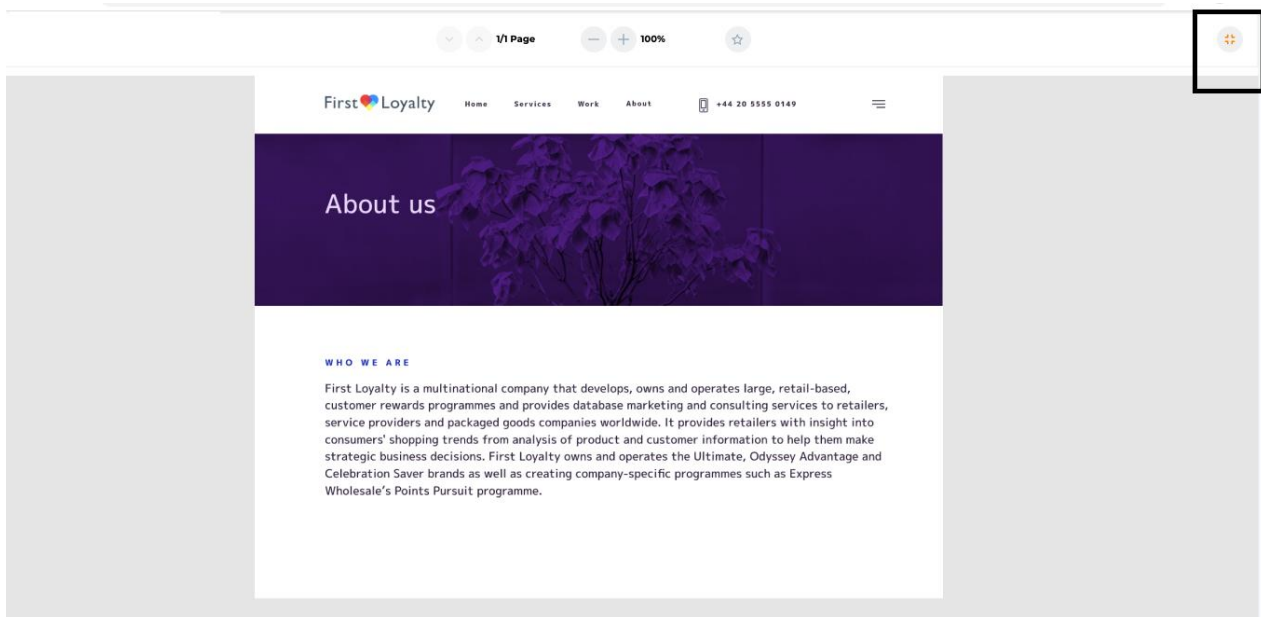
1/1 Page 100%

First Loyalty Home Services Work About +44 20 5555 0149

About us

WHO WE ARE

First Loyalty is a multinational company that develops, owns and operates large, retail-based, customer rewards programmes and provides database marketing and consulting services to retailers, service providers and packaged goods companies worldwide. It provides retailers with insight into consumers' shopping trends from analysis of product and customer information to help them make strategic business decisions. First Loyalty owns and operates the Ultimate, Odyssey Advantage and Celebration Saver brands as well as creating company-specific programmes such as Express Wholesale's Points Pursuit programme.